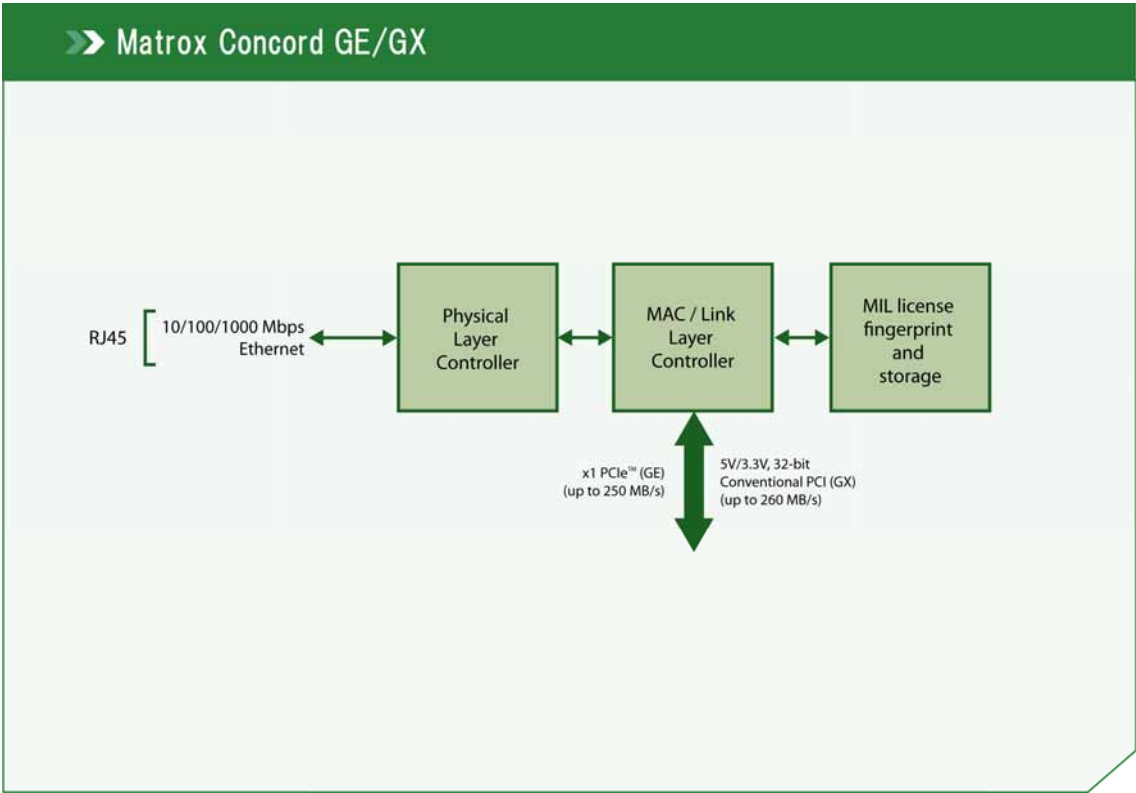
Matrox Concord GE/GX

RJ45

10/100/1000 Mbps Ethernet

Physical Layer Controller

MAC / Link Layer Controller

MIL license fingerprint and storage

x1 PCIe™ (GE) (up to 250 MB/s)

5V/3.3V, 32-bit Conventional PCI (GX) (up to 260 MB/s)